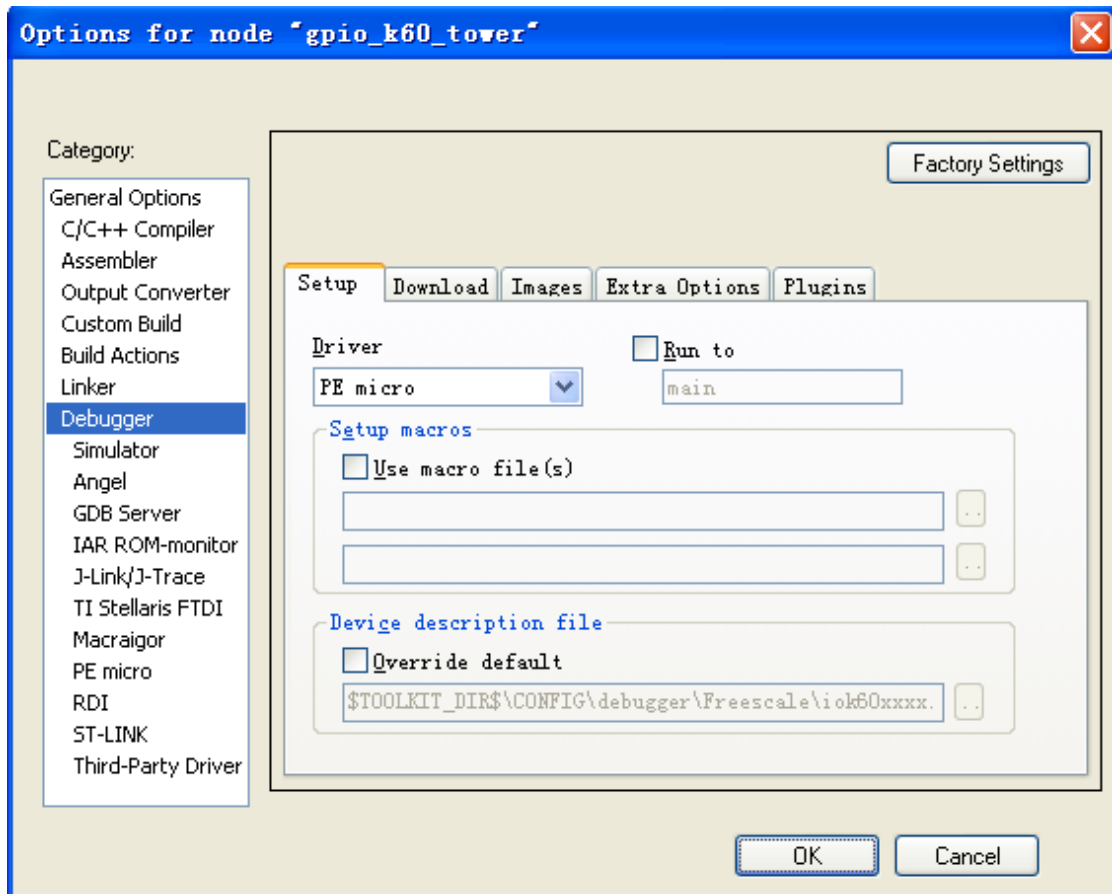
Options for node "gpio_k60_tower"

Category:

General Options
C/C++ Compiler
Assembler
Output Converter
Custom Build
Build Actions
Linker
Debugger
Simulator
Angel
GDB Server
IAR ROM-monitor
J-Link/J-Trace
TI Stellaris FTDI
Macraigor
PE micro
RDI
ST-LINK
Third-Party Driver

Factory Settings

Setup | Download | Images | Extra Options | Plugins

Driver
PE micro

Run to
main

Setup macros
Use macro file(s)
...
...

Device description file
Override default
$TOOLKIT_DIR$\CONFIG\debugger\Freescale\iok60xxxx.
...

OK
Cancel